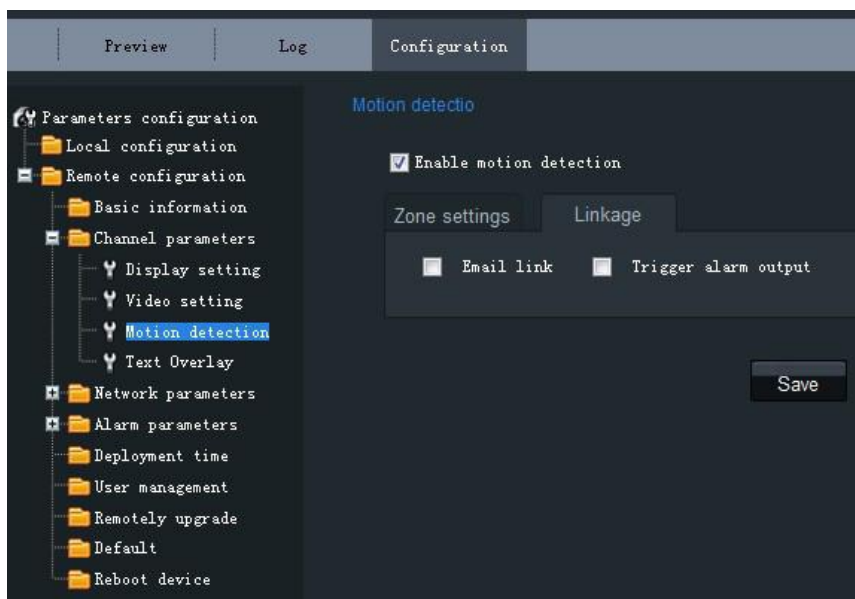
Preview Log Configuration

Parameters configuration
Local configuration
Remote configuration
Basic information
Channel parameters
Display setting
Video setting
Motion detection
Text Overlay
Network parameters
Alarm parameters
Deployment time
User management
Remotely upgrade
Default
Reboot device

Motion detectio

Enable motion detection

Zone settings Linkage

Email link Trigger alarm output

Save